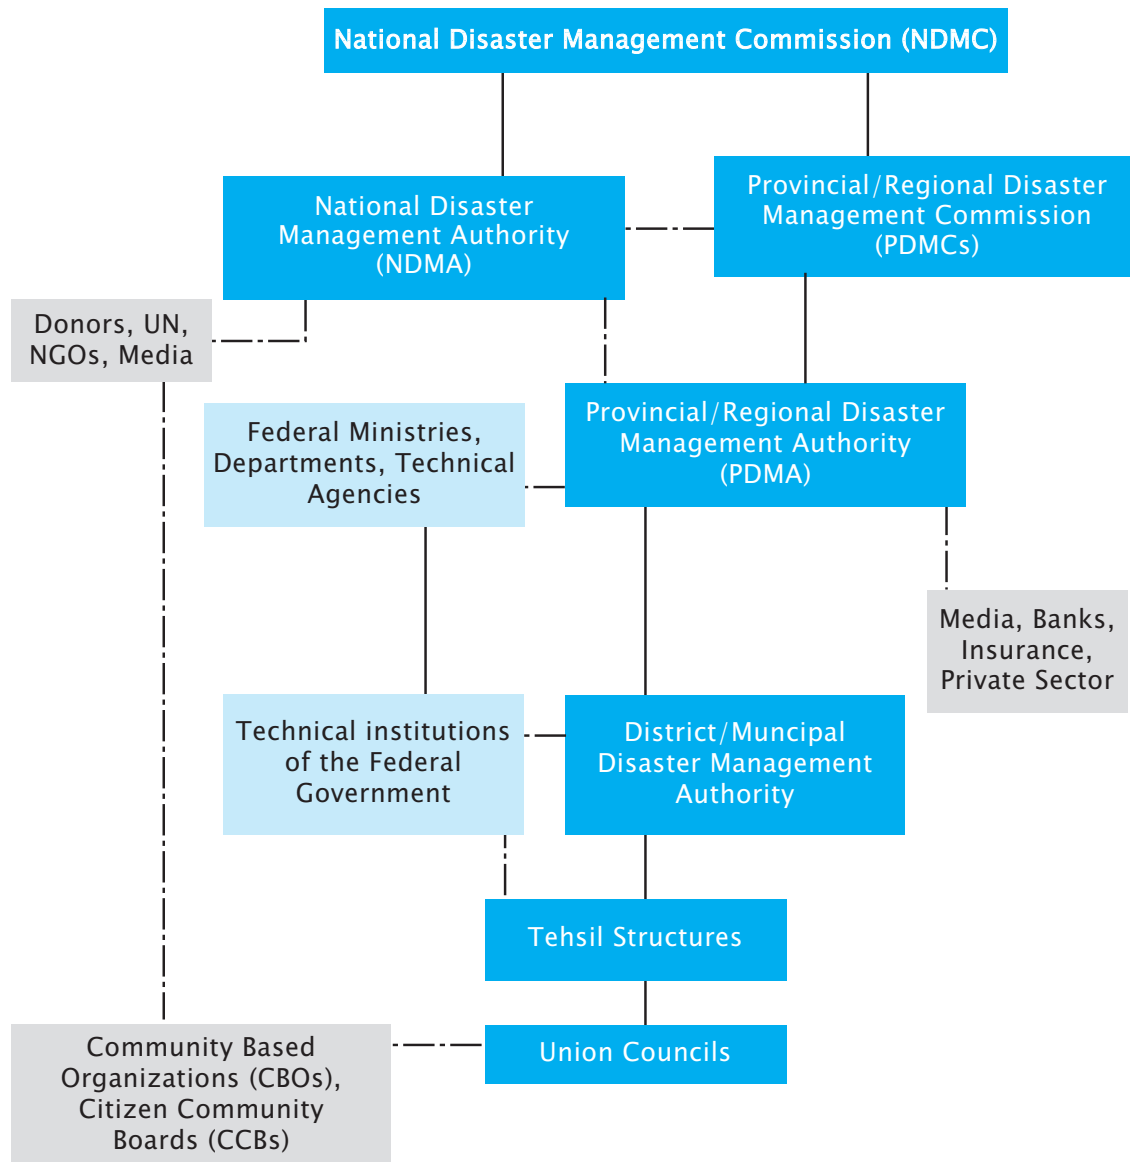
National Disaster Management Commission (NDMC)

National Disaster Management Authority (NDMA)

Provincial/Regional Disaster Management Commission (PDMCs)

Donors, UN, NGOs, Media

Provincial/Regional Disaster Management Authority (PDMA)

Federal Ministries, Departments, Technical Agencies

Media, Banks, Insurance, Private Sector

Technical institutions of the Federal Government

District/Muncipal Disaster Management Authority

Tehsil Structures

Community Based Organizations (CBOs), Citizen Community Boards (CCBs)

Union Councils